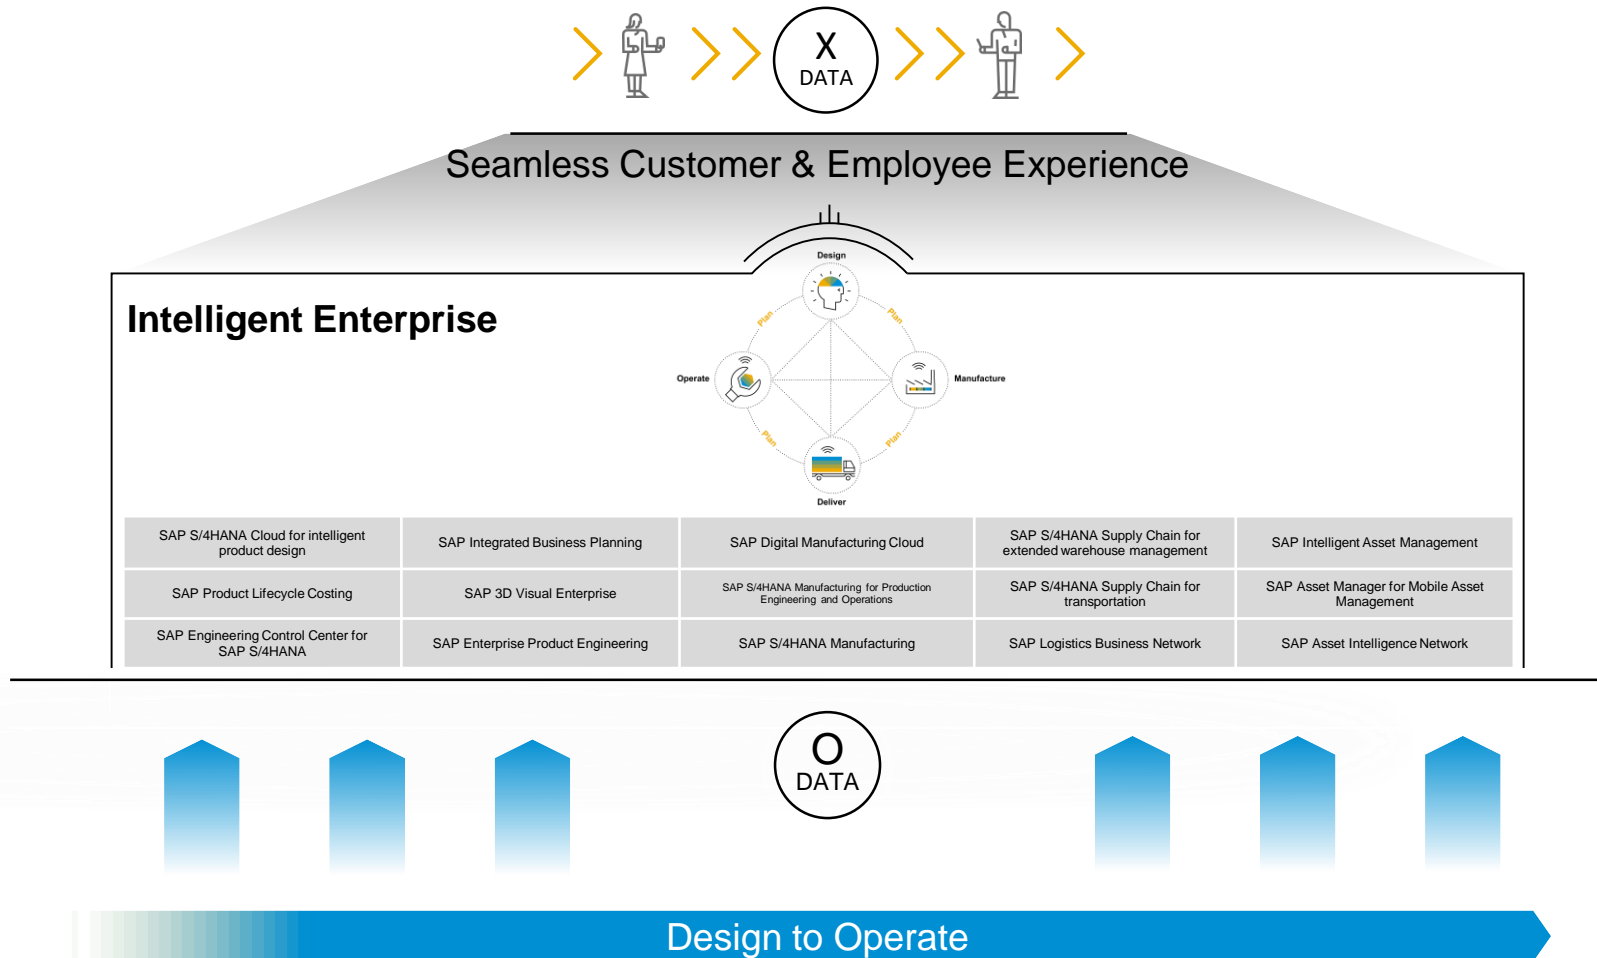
X
DATA

Seamless Customer & Employee Experience

Intelligent Enterprise

Design
Plan
Plan
Operate
Manufacture
Plan
Plan
Deliver

| SAP S/4HANA Cloud for intelligent product design | SAP Integrated Business Planning | SAP Digital Manufacturing Cloud | SAP S/4HANA Supply Chain for extended warehouse management | SAP Intelligent Asset Management |
|---|---|---|---|---|
| SAP Product Lifecycle Costing | SAP 3D Visual Enterprise | SAP S/4HANA Manufacturing for Production Engineering and Operations | SAP S/4HANA Supply Chain for transportation | SAP Asset Manager for Mobile Asset Management |
| SAP Engineering Control Center for SAP S/4HANA | SAP Enterprise Product Engineering | SAP S/4HANA Manufacturing | SAP Logistics Business Network | SAP Asset Intelligence Network |

O
DATA

Design to Operate